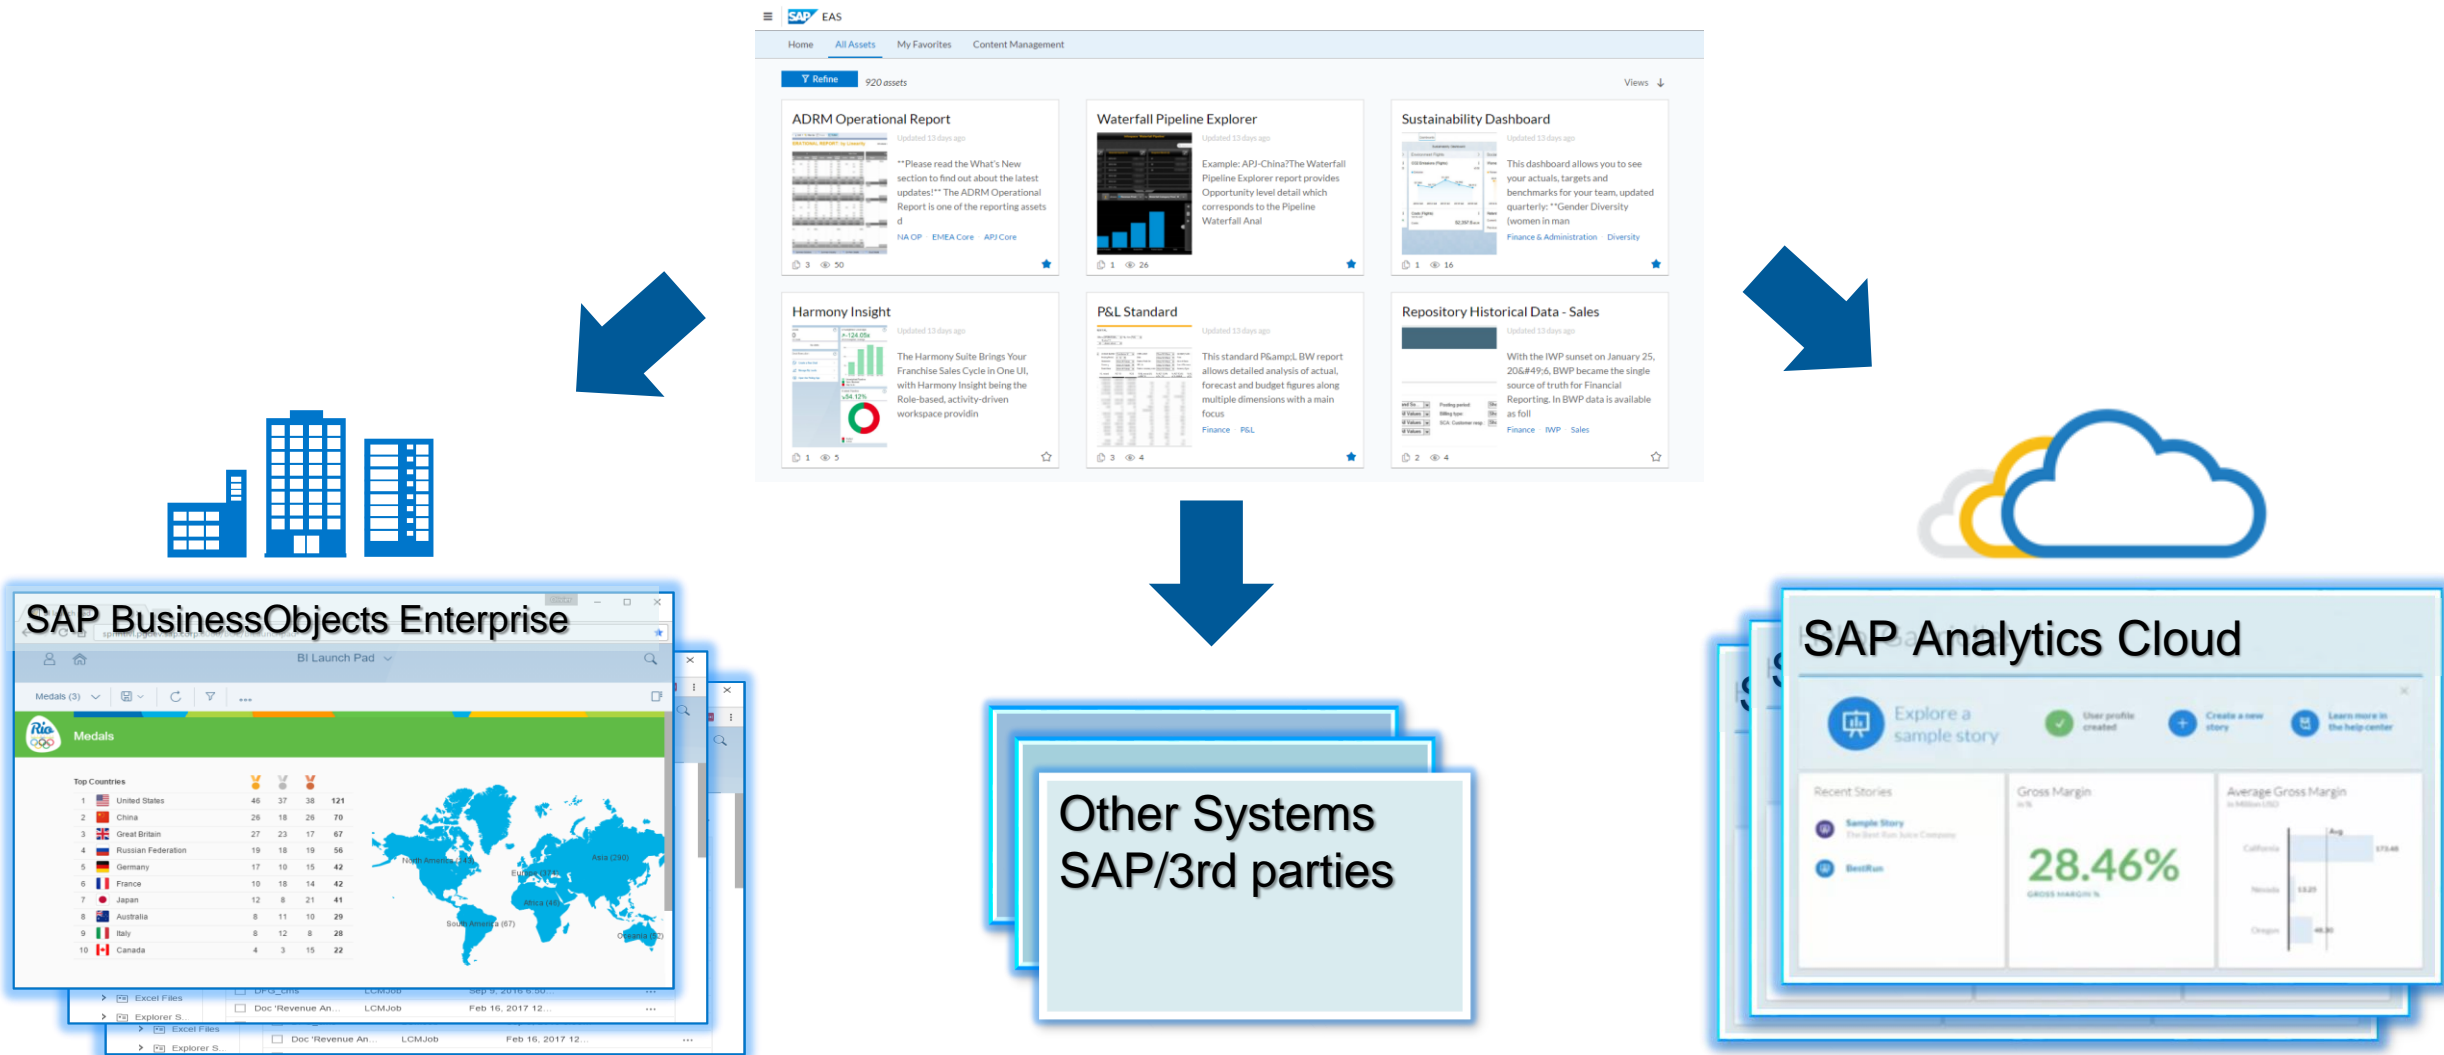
SAP EAS

Home All Assets My Favorites Content Management

Refine 920 assets

Views

ADRM Operational Report
Updated 13 days ago
**Please read the What's New section to find out about the latest updates!** The ADRM Operational Report is one of the reporting assets d
NA OP EMEA Core APJ Core
3 50

Waterfall Pipeline Explorer
Updated 13 days ago
Example: APJ-China?The Waterfall Pipeline Explorer report provides Opportunity level detail which corresponds to the Pipeline Waterfall Anal
1 26

Sustainability Dashboard
Updated 13 days ago
This dashboard allows you to see your actuals, targets and benchmarks for your team, updated quarterly: **Gender Diversity (women in man
Finance & Administration Diversity
1 16

Harmony Insight
Updated 13 days ago
The Harmony Suite Brings Your Franchise Sales Cycle in One UI, with Harmony Insight being the Role-based, activity-driven workspace providin
1 5

P&L Standard
Updated 13 days ago
This standard P&amp;L BW report allows detailed analysis of actual, forecast and budget figures along multiple dimensions with a main focus
Finance P&L
3 4

Repository Historical Data - Sales
Updated 13 days ago
With the IWP sunset on January 25, 20&#49;6, BWP became the single source of truth for Financial Reporting. In BWP data is available as foll
Finance IWP Sales
2 4

SAP BusinessObjects Enterprise

BI Launch Pad

Medals (3)

Rio Medals

Top Countries

| | | | | | |
|---|---|---|---|---|---|
| 1 | United States | 46 | 37 | 38 | 121 |
| 2 | China | 26 | 18 | 26 | 70 |
| 3 | Great Britain | 27 | 23 | 17 | 67 |
| 4 | Russian Federation | 19 | 18 | 19 | 56 |
| 5 | Germany | 17 | 10 | 15 | 42 |
| 6 | France | 10 | 18 | 14 | 42 |
| 7 | Japan | 12 | 8 | 21 | 41 |
| 8 | Australia | 8 | 11 | 10 | 29 |
| 9 | Italy | 8 | 12 | 8 | 28 |
| 10 | Canada | 4 | 3 | 15 | 22 |

North America (144) Europe (374) Asia (290) Africa (45) South America (67) Oceania (32)

Excel Files
Explorer S.
Doc 'Revenue An... LCMJob Feb 16, 2017 12
Excel Files
Explorer S.
Doc 'Revenue An... LCMJob Feb 16, 2017 12

Other Systems
SAP/3rd parties

SAP Analytics Cloud

Explore a sample story
User profile created
Create a new story
Learn more in the help center

Recent Stories
Sample Story
BestRun

Gross Margin
28.46%
GROSS MARGIN %

Average Gross Margin
California
Nevada
Oregon